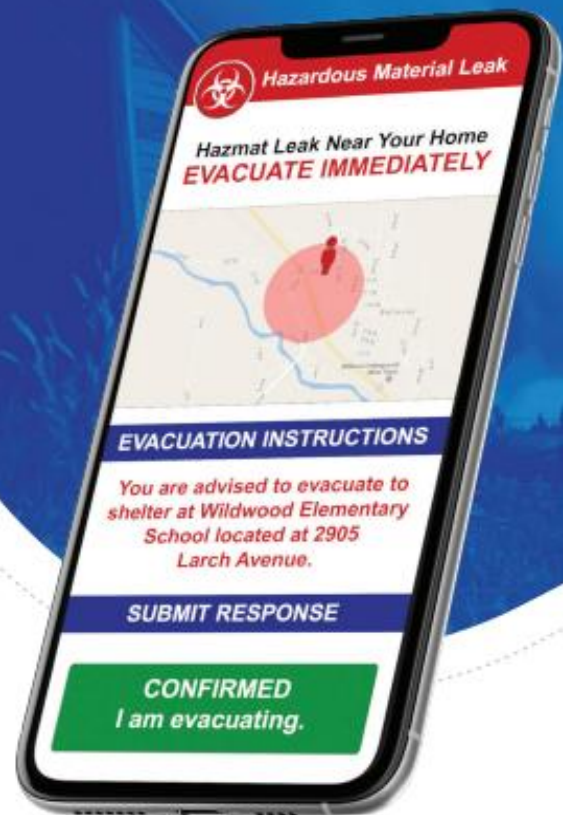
Hazardous Material Leak

Hazmat Leak Near Your Home
EVACUATE IMMEDIATELY

EVACUATION INSTRUCTIONS

You are advised to evacuate to shelter at Wildwood Elementary School located at 2905 Larch Avenue.

SUBMIT RESPONSE

CONFIRMED
I am evacuating.